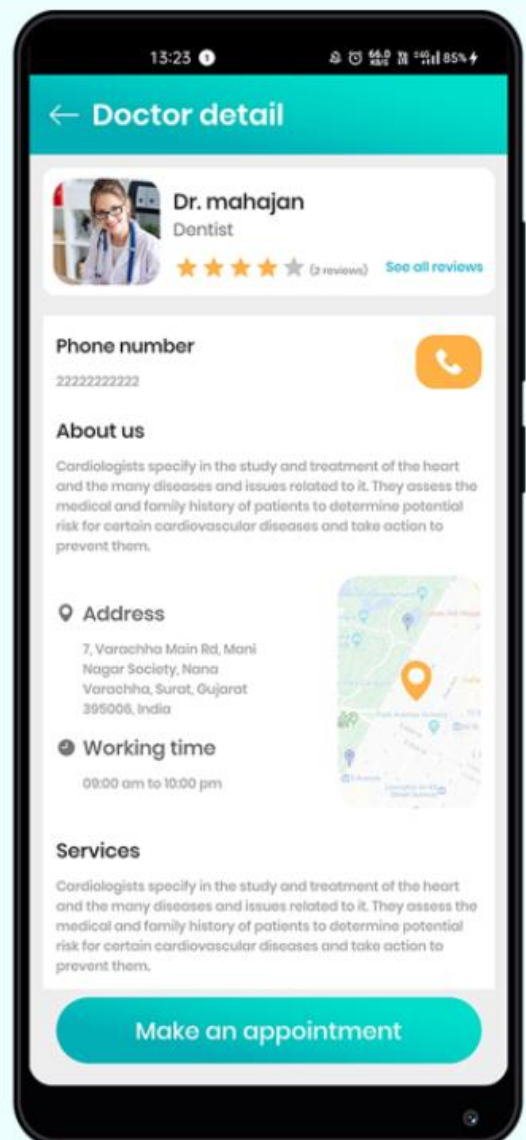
13:23

85%

← Doctor detail

Dr. mahajan

Dentist

(2 reviews) See all reviews

Phone number

2222222222

About us

Cardiologists specify in the study and treatment of the heart and the many diseases and issues related to it. They assess the medical and family history of patients to determine potential risk for certain cardiovascular diseases and take action to prevent them.

Address

7, Varachha Main Rd, Mani Nagar Society, Nana Varachha, Surat, Gujarat 395006, India

Working time

09:00 am to 10:00 pm

Services

Cardiologists specify in the study and treatment of the heart and the many diseases and issues related to it. They assess the medical and family history of patients to determine potential risk for certain cardiovascular diseases and take action to prevent them.

Make an appointment